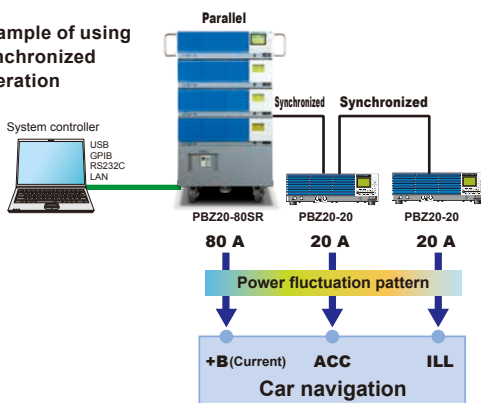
ample of using
nchronized
eration

Parallel

System controller

USB
GPIB
RS232C
LAN

Synchronized

Synchronized

PBZ20-80SR

PBZ20-20

PBZ20-20

80 A

20 A

20 A

Power fluctuation pattern

+B(Current)

ACC

ILL

Car navigation